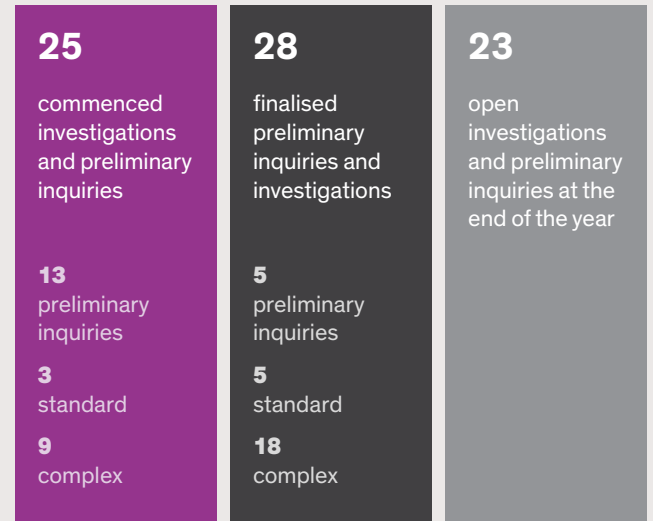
25

commenced investigations and preliminary inquiries

13
preliminary inquiries

3
standard

9
complex

28

finalised preliminary inquiries and investigations

5
preliminary inquiries

5
standard

18
complex

23

open investigations and preliminary inquiries at the end of the year